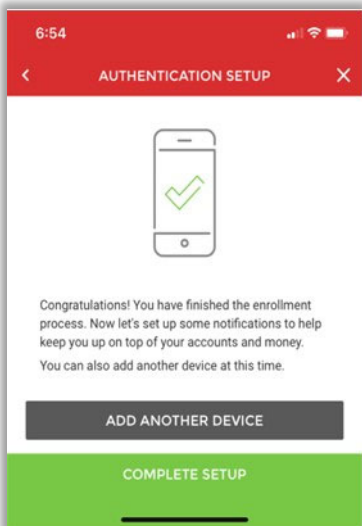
6:54

<

AUTHENTICATION SETUP

X

Congratulations! You have finished the enrollment process. Now let's set up some notifications to help keep you up on top of your accounts and money.

You can also add another device at this time.

ADD ANOTHER DEVICE

COMPLETE SETUP